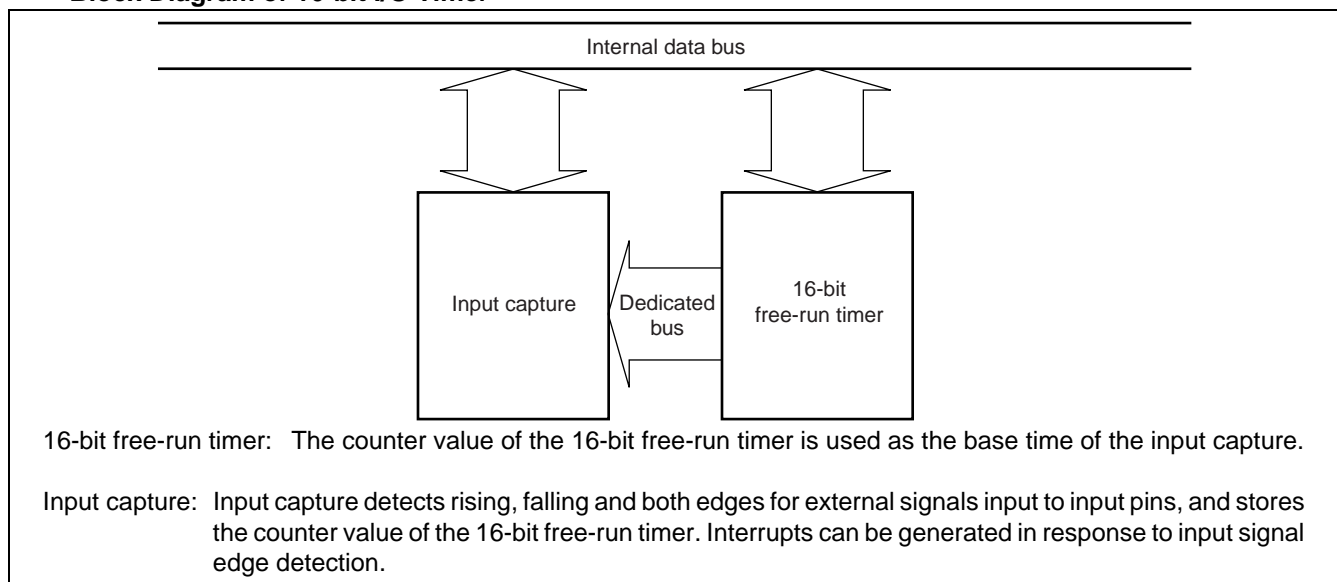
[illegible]

Internal data bus

Input capture

Dedicated bus

16-bit free-run timer

16-bit free-run timer: The counter value of the 16-bit free-run timer is used as the base time of the input capture.

Input capture: Input capture detects rising, falling and both edges for external signals input to input pins, and stores the counter value of the 16-bit free-run timer. Interrupts can be generated in response to input signal edge detection.